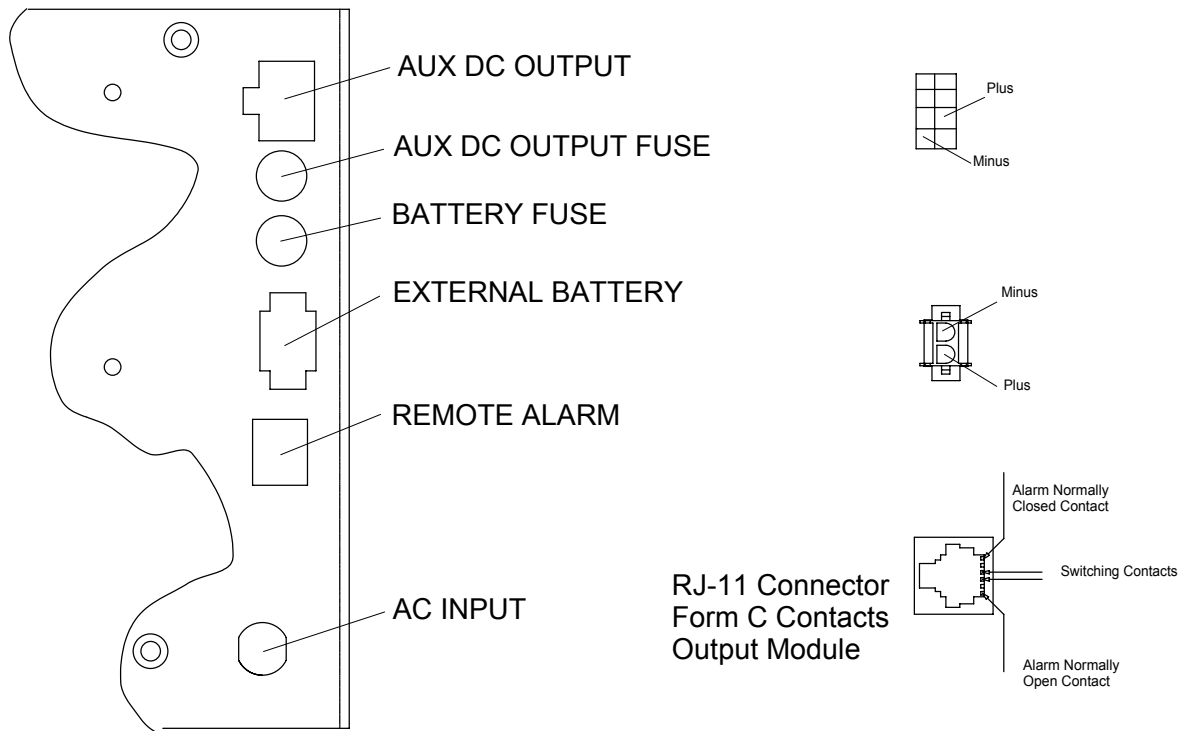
AUX DC OUTPUT

AUX DC OUTPUT FUSE

BATTERY FUSE

EXTERNAL BATTERY

REMOTE ALARM

AC INPUT

Plus

Minus

Minus

Plus

Alarm Normally Closed Contact

Switching Contacts

Alarm Normally Open Contact

RJ-11 Connector
Form C Contacts
Output Module